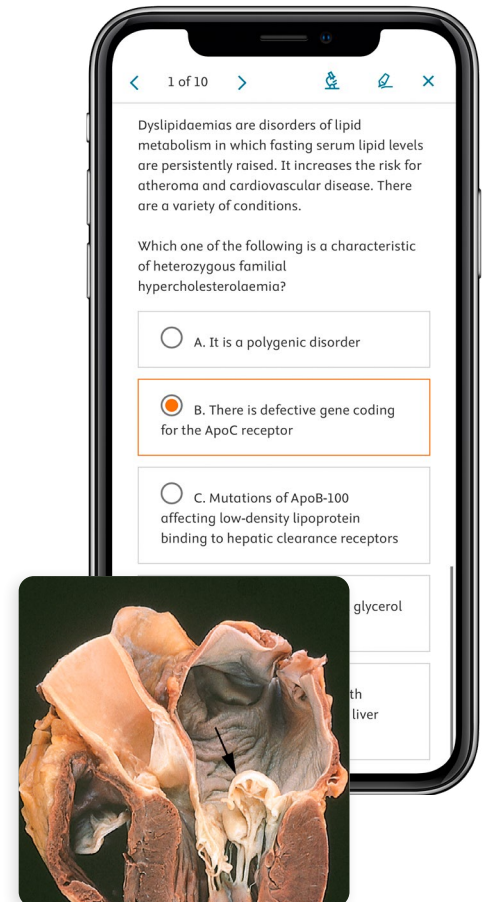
1 of 10

Dyslipidaemias are disorders of lipid metabolism in which fasting serum lipid levels are persistently raised. It increases the risk for atheroma and cardiovascular disease. There are a variety of conditions.

Which one of the following is a characteristic of heterozygous familial hypercholesterolaemia?

A. It is a polygenic disorder

B. There is defective gene coding for the ApoC receptor

C. Mutations of ApoB-100 affecting low-density lipoprotein binding to hepatic clearance receptors

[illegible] glycerol

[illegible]th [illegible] liver